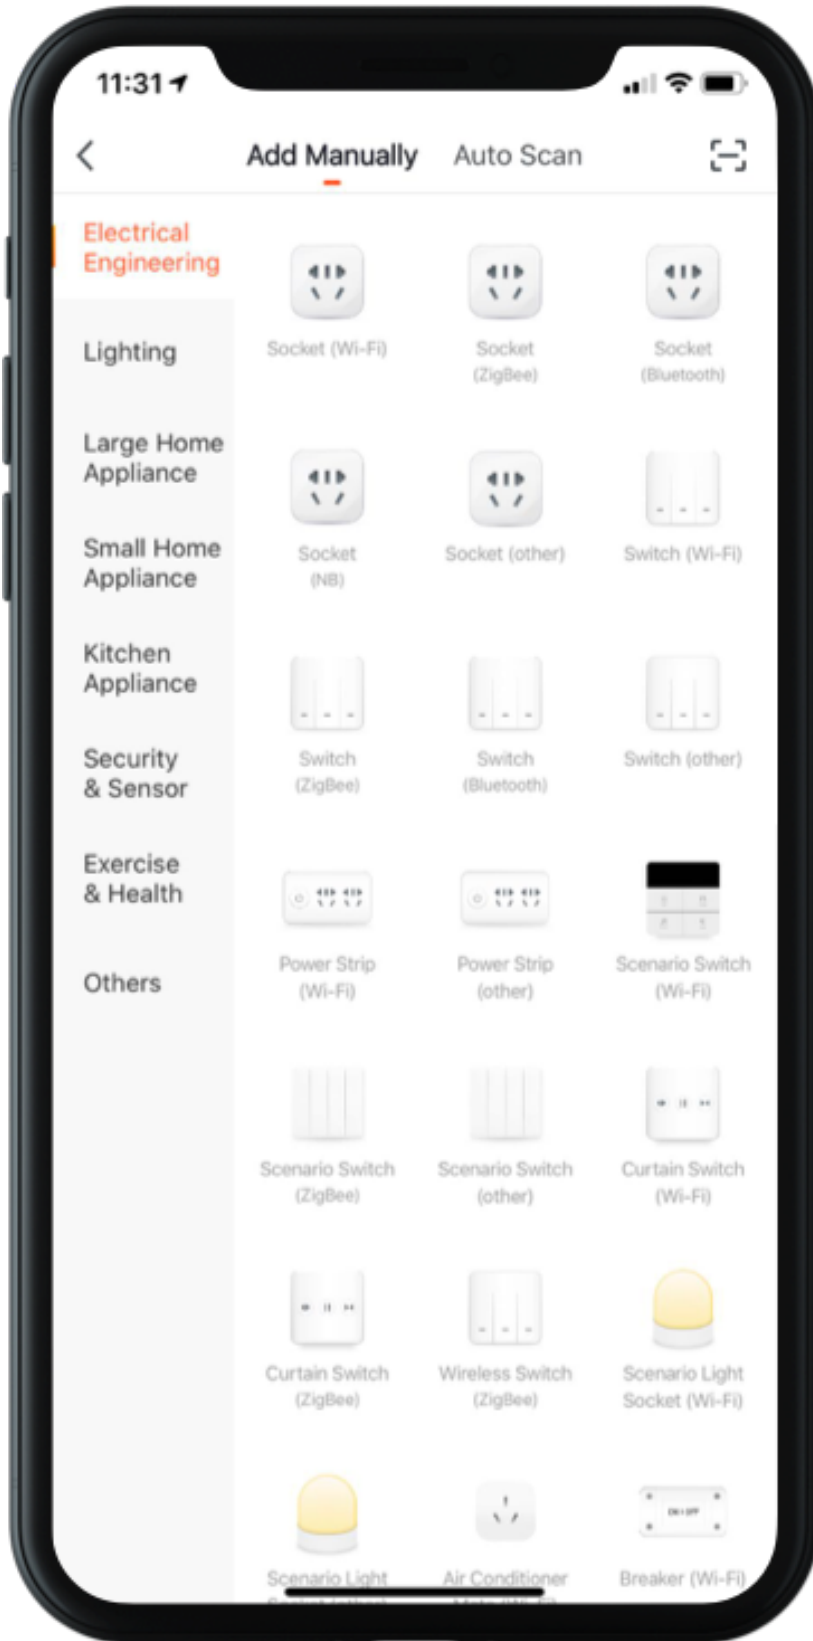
11:31

Add Manually Auto Scan

Electrical Engineering

Lighting

Large Home Appliance

Small Home Appliance

Kitchen Appliance

Security & Sensor

Exercise & Health

Others

Socket (Wi-Fi)

Socket (ZigBee)

Socket (Bluetooth)

Socket (NB)

Socket (other)

Switch (Wi-Fi)

Switch (ZigBee)

Switch (Bluetooth)

Switch (other)

Power Strip (Wi-Fi)

Power Strip (other)

Scenario Switch (Wi-Fi)

Scenario Switch (ZigBee)

Scenario Switch (other)

Curtain Switch (Wi-Fi)

Curtain Switch (ZigBee)

Wireless Switch (ZigBee)

Scenario Light Socket (Wi-Fi)

Scenario Light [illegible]

Air Conditioner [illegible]

Breaker (Wi-Fi)